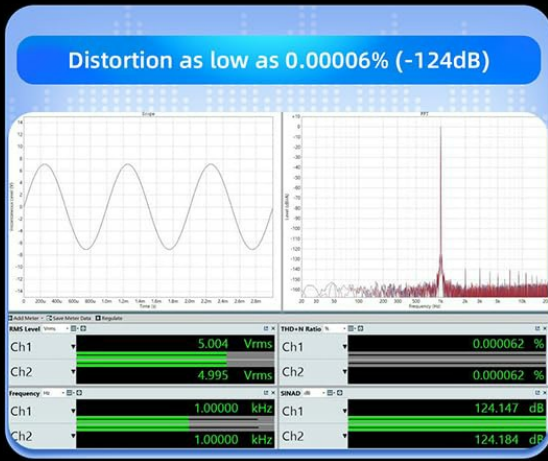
Distortion as low as 0.00006% (-124dB)

Scope

FFT

Add Meter Save Meter Data Regulate

RMS Level Vrms

Ch1 5.004 Vrms

Ch2 4.995 Vrms

THD+N Ratio %

Ch1 0.000062 %

Ch2 0.000062 %

Frequency Hz

Ch1 1.00000 kHz

Ch2 1.00000 kHz

SINAD dB

Ch1 124.147 dB

Ch2 124.184 dB